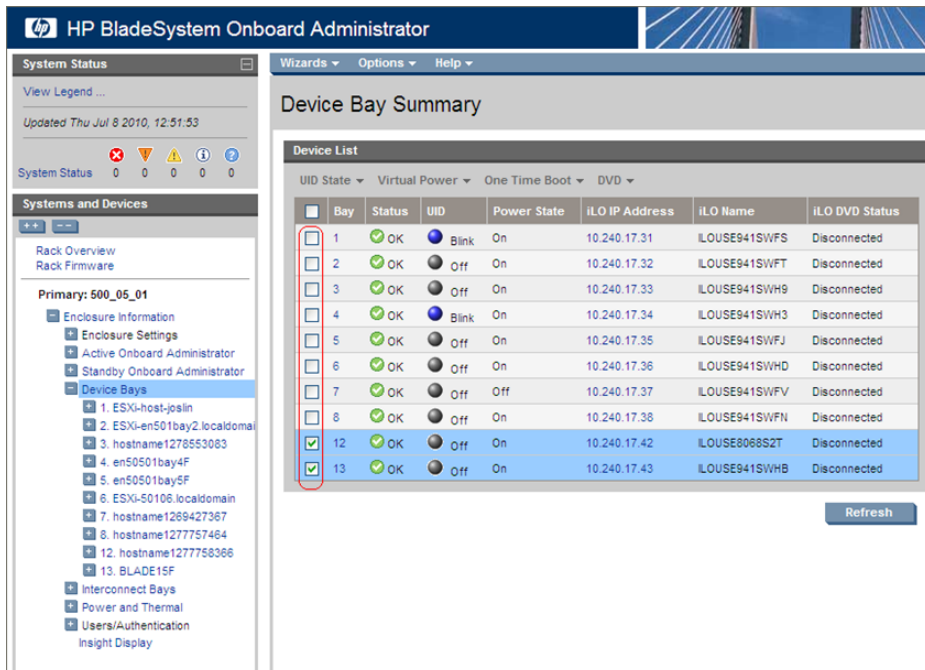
HP BladeSystem Onboard Administrator

System Status

View Legend ...

Updated Thu Jul 8 2010, 12:51:53

System Status 0 0 0 0 0

Systems and Devices

Rack Overview
Rack Firmware

Primary: 500_05_01

Enclosure Information
Enclosure Settings
Active Onboard Administrator
Standby Onboard Administrator
Device Bays
1. ESXi-host-joslin
2. ESXi-en501bay2.localdomai
3. hostname1278553083
4. en50501bay4F
5. en50501bay5F
6. ESXi-50106.localdomain
7. hostname1269427367
8. hostname1277757464
12. hostname1277758366
13. BLADE15F
Interconnect Bays
Power and Thermal
Users/Authentication
Insight Display

Wizards ▾ Options ▾ Help ▾

Device Bay Summary

Device List

UID State ▾ Virtual Power ▾ One Time Boot ▾ DVD ▾

| | Bay | Status | UID | Power State | iLO IP Address | iLO Name | iLO DVD Status |
|---|---|---|---|---|---|---|---|
| ☐ | 1 | OK | Blink | On | 10.240.17.31 | ILOUSE941SWFS | Disconnected |
| ☐ | 2 | OK | Off | On | 10.240.17.32 | ILOUSE941SWFT | Disconnected |
| ☐ | 3 | OK | Off | On | 10.240.17.33 | ILOUSE941SWH9 | Disconnected |
| ☐ | 4 | OK | Blink | On | 10.240.17.34 | ILOUSE941SWH3 | Disconnected |
| ☐ | 5 | OK | Off | On | 10.240.17.35 | ILOUSE941SWFJ | Disconnected |
| ☐ | 6 | OK | Off | On | 10.240.17.36 | ILOUSE941SWHD | Disconnected |
| ☐ | 7 | OK | Off | Off | 10.240.17.37 | ILOUSE941SWFV | Disconnected |
| ☐ | 8 | OK | Off | On | 10.240.17.38 | ILOUSE941SWFN | Disconnected |
| ☑ | 12 | OK | Off | On | 10.240.17.42 | ILOUSE8068S2T | Disconnected |
| ☑ | 13 | OK | Off | On | 10.240.17.43 | ILOUSE941SWHB | Disconnected |

Refresh